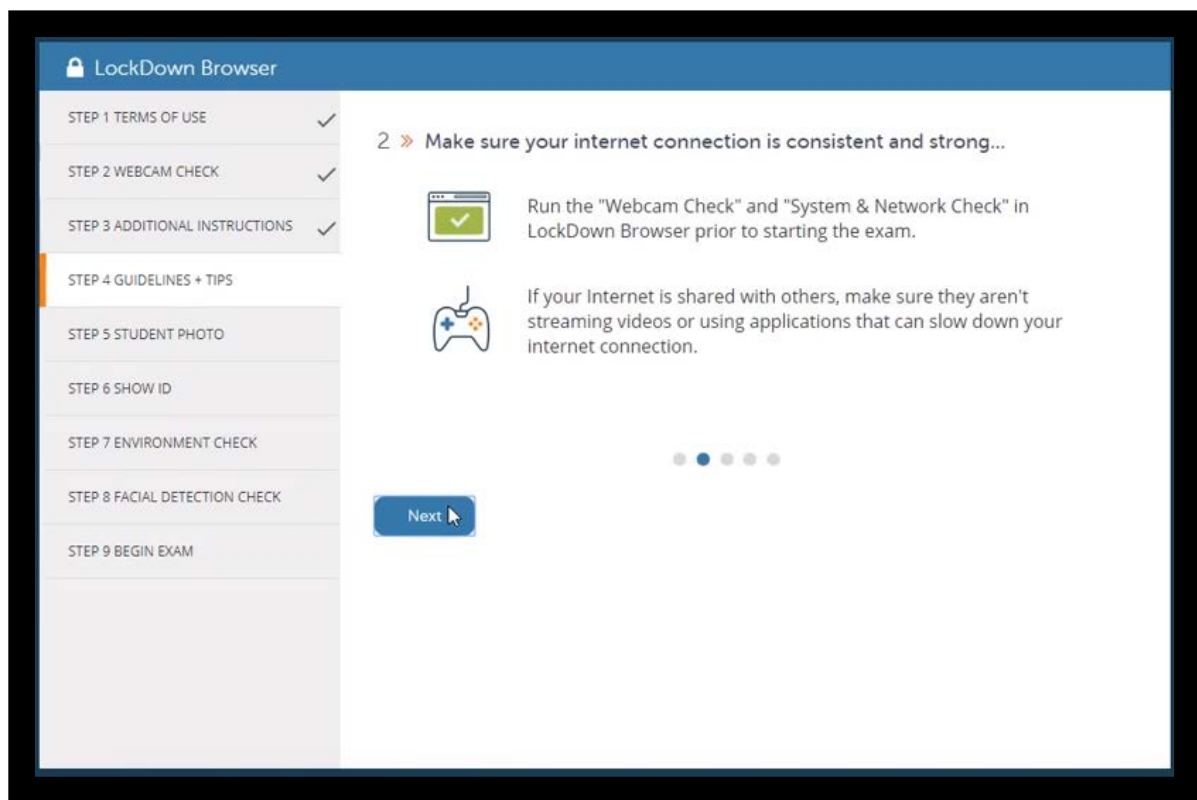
LockDown Browser

STEP 1 TERMS OF USE

STEP 2 WEBCAM CHECK

STEP 3 ADDITIONAL INSTRUCTIONS

STEP 4 GUIDELINES + TIPS

STEP 5 STUDENT PHOTO

STEP 6 SHOW ID

STEP 7 ENVIRONMENT CHECK

STEP 8 FACIAL DETECTION CHECK

STEP 9 BEGIN EXAM

2 » Make sure your internet connection is consistent and strong...

Run the "Webcam Check" and "System & Network Check" in LockDown Browser prior to starting the exam.

If your Internet is shared with others, make sure they aren't streaming videos or using applications that can slow down your internet connection.

Next